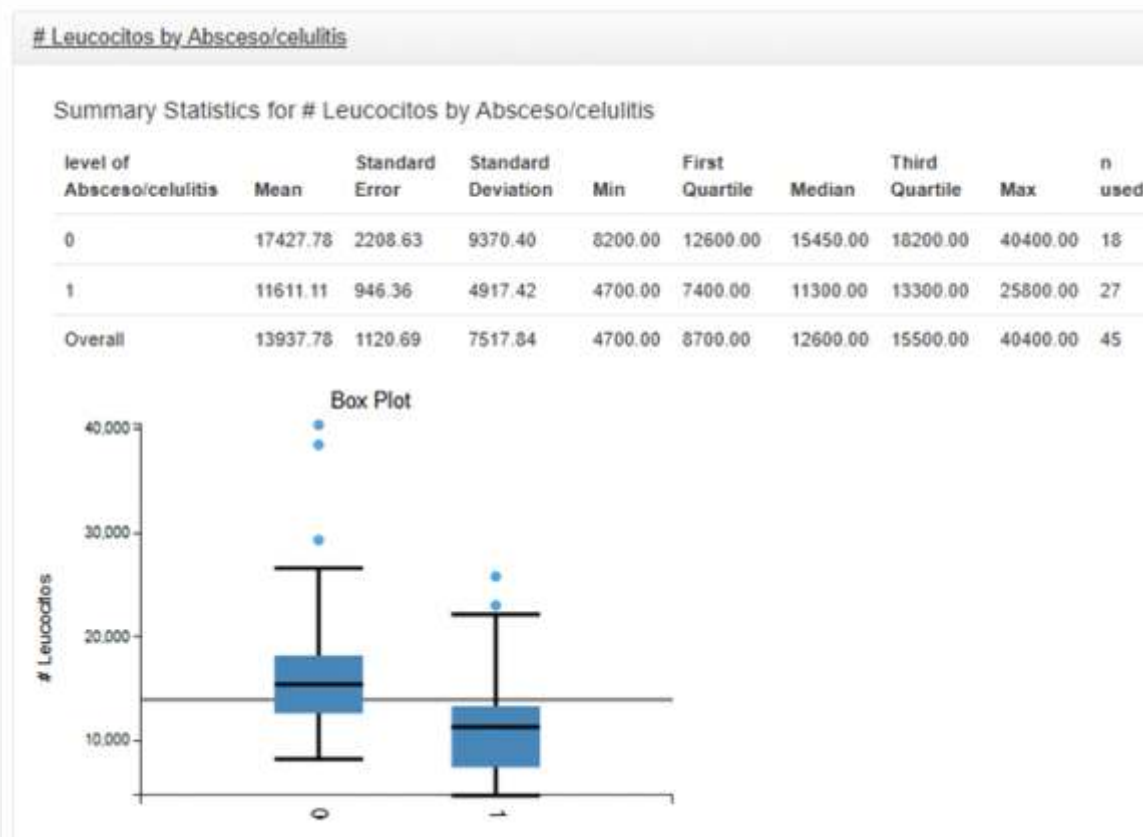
# Leucocitos by Absceso/celulitis

Summary Statistics for # Leucocitos by Absceso/celulitis

| level of Absceso/celulitis | Mean | Standard Error | Standard Deviation | Min | First Quartile | Median | Third Quartile | Max | n used |
|---|---|---|---|---|---|---|---|---|---|
| 0 | 17427.78 | 2208.63 | 9370.40 | 8200.00 | 12600.00 | 15450.00 | 18200.00 | 40400.00 | 18 |
| 1 | 11611.11 | 946.36 | 4917.42 | 4700.00 | 7400.00 | 11300.00 | 13300.00 | 25800.00 | 27 |
| Overall | 13937.78 | 1120.69 | 7517.84 | 4700.00 | 8700.00 | 12600.00 | 15500.00 | 40400.00 | 45 |

Box Plot

40,000
30,000
20,000
10,000
# Leucocitos
0
1